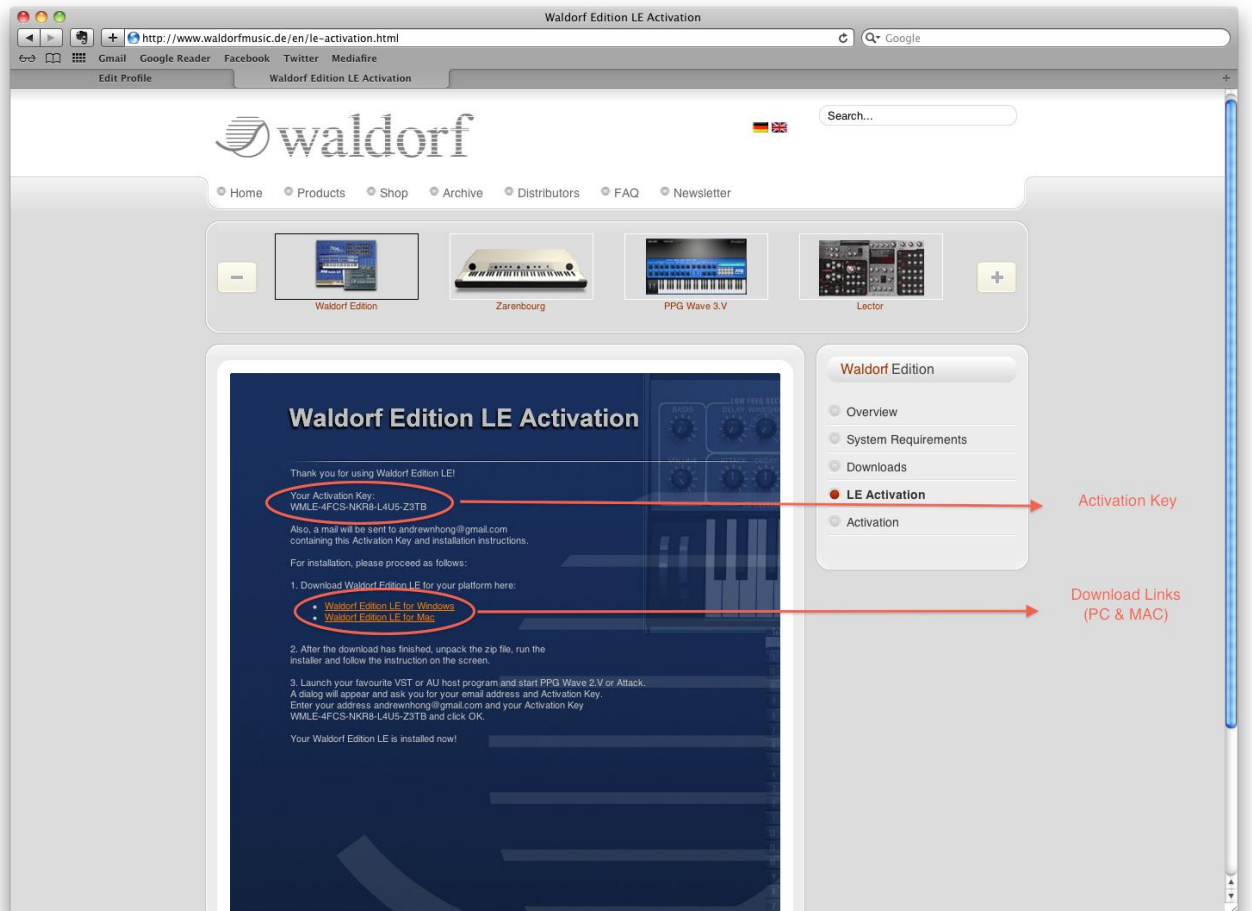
Waldorf Edition LE Activation

http://www.waldorfmusic.de/en/le-activation.html

Google

Gmail Google Reader Facebook Twitter Mediafire

Edit Profile

Waldorf Edition LE Activation

waldorf

Search...

Home Products Shop Archive Distributors FAQ Newsletter

Waldorf Edition

Zarenbourg

PPG Wave 3.V

Lector

Waldorf Edition LE Activation

Thank you for using Waldorf Edition LE!

Your Activation Key:
WMLE-4FCS-NKR8-L4U5-Z3TB

Also, a mail will be sent to andrewnhong@gmail.com containing this Activation Key and installation instructions.

For installation, please proceed as follows:

1. Download Waldorf Edition LE for your platform here:

- Waldorf Edition LE for Windows
- Waldorf Edition LE for Mac

2. After the download has finished, unpack the zip file, run the installer and follow the instruction on the screen.

3. Launch your favourite VST or AU host program and start PPG Wave 2.V or Attack. A dialog will appear and ask you for your email address and Activation Key. Enter your address andrewnhong@gmail.com and your Activation Key WMLE-4FCS-NKR8-L4U5-Z3TB and click OK.

Your Waldorf Edition LE is installed now!

Waldorf Edition

Overview

System Requirements

Downloads

LE Activation

Activation

Activation Key

Download Links
(PC & MAC)